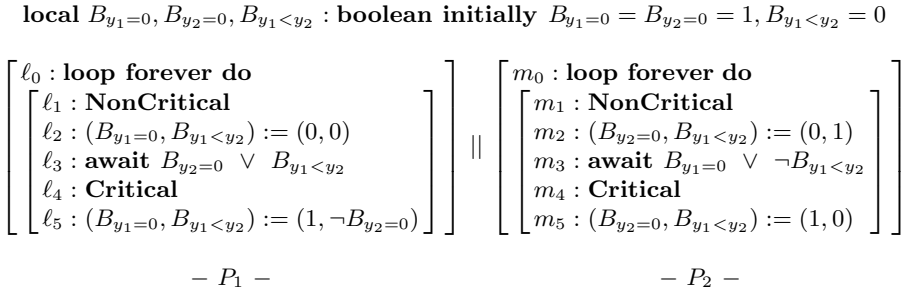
**local** $B_{y_1=0}, B_{y_2=0}, B_{y_1<y_2}$ : **boolean initially** $B_{y_1=0} = B_{y_2=0} = 1, B_{y_1<y_2} = 0$

$\ell_0$ : **loop forever do**
$\ell_1$ : **NonCritical**
$\ell_2 : (B_{y_1=0}, B_{y_1<y_2}) := (0, 0)$
$\ell_3$ : **await** $B_{y_2=0} \lor B_{y_1<y_2}$
$\ell_4$ : **Critical**
$\ell_5 : (B_{y_1=0}, B_{y_1<y_2}) := (1, \neg B_{y_2=0})$

||

$m_0$ : **loop forever do**
$m_1$ : **NonCritical**
$m_2 : (B_{y_2=0}, B_{y_1<y_2}) := (0, 1)$
$m_3$ : **await** $B_{y_1=0} \lor \neg B_{y_1<y_2}$
$m_4$ : **Critical**
$m_5 : (B_{y_2=0}, B_{y_1<y_2}) := (1, 0)$

$- P_1 -$

$- P_2 -$